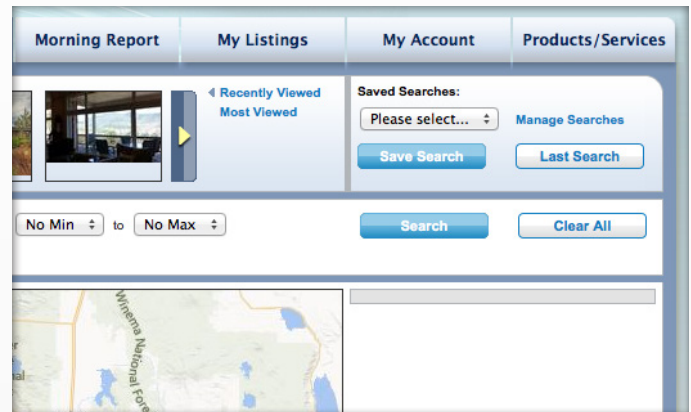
Morning Report | My Listings | My Account | Products/Services

Recently Viewed
Most Viewed

Saved Searches:
Please select...
Manage Searches
Save Search
Last Search

No Min to No Max
Search
Clear All

Winema National Fore